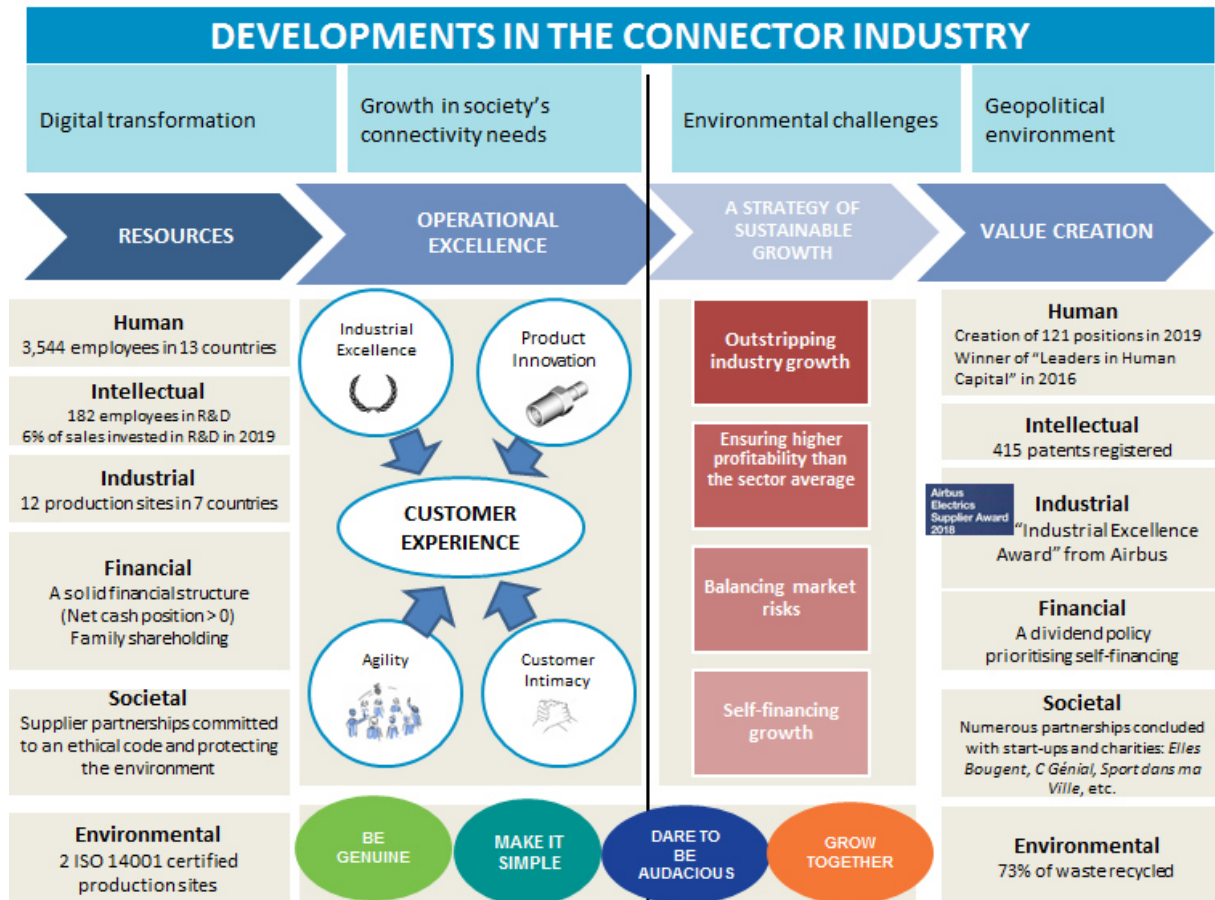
DEVELOPMENTS IN THE CONNECTOR INDUSTRY

Digital transformation

Growth in society's connectivity needs

Environmental challenges

Geopolitical environment

RESOURCES

OPERATIONAL EXCELLENCE

A STRATEGY OF SUSTAINABLE GROWTH

VALUE CREATION

Human
3,544 employees in 13 countries

Intellectual
182 employees in R&D
6% of sales invested in R&D in 2019

Industrial
12 production sites in 7 countries

Financial
A solid financial structure
(Net cash position > 0)
Family shareholding

Societal
Supplier partnerships committed to an ethical code and protecting the environment

Environmental
2 ISO 14001 certified production sites

Industrial Excellence

Product Innovation

CUSTOMER EXPERIENCE

Agility

Customer Intimacy

Outstripping industry growth

Ensuring higher profitability than the sector average

Balancing market risks

Self-financing growth

Human
Creation of 121 positions in 2019
Winner of "Leaders in Human Capital" in 2016

Intellectual
415 patents registered

Airbus Electrics Supplier Award 2018

Industrial
"Industrial Excellence Award" from Airbus

Financial
A dividend policy prioritising self-financing

Societal
Numerous partnerships concluded with start-ups and charities: *Elles Bougent, C Génial, Sport dans ma Ville*, etc.

Environmental
73% of waste recycled

BE GENUINE

MAKE IT SIMPLE

DARE TO BE AUDACIOUS

GROW TOGETHER